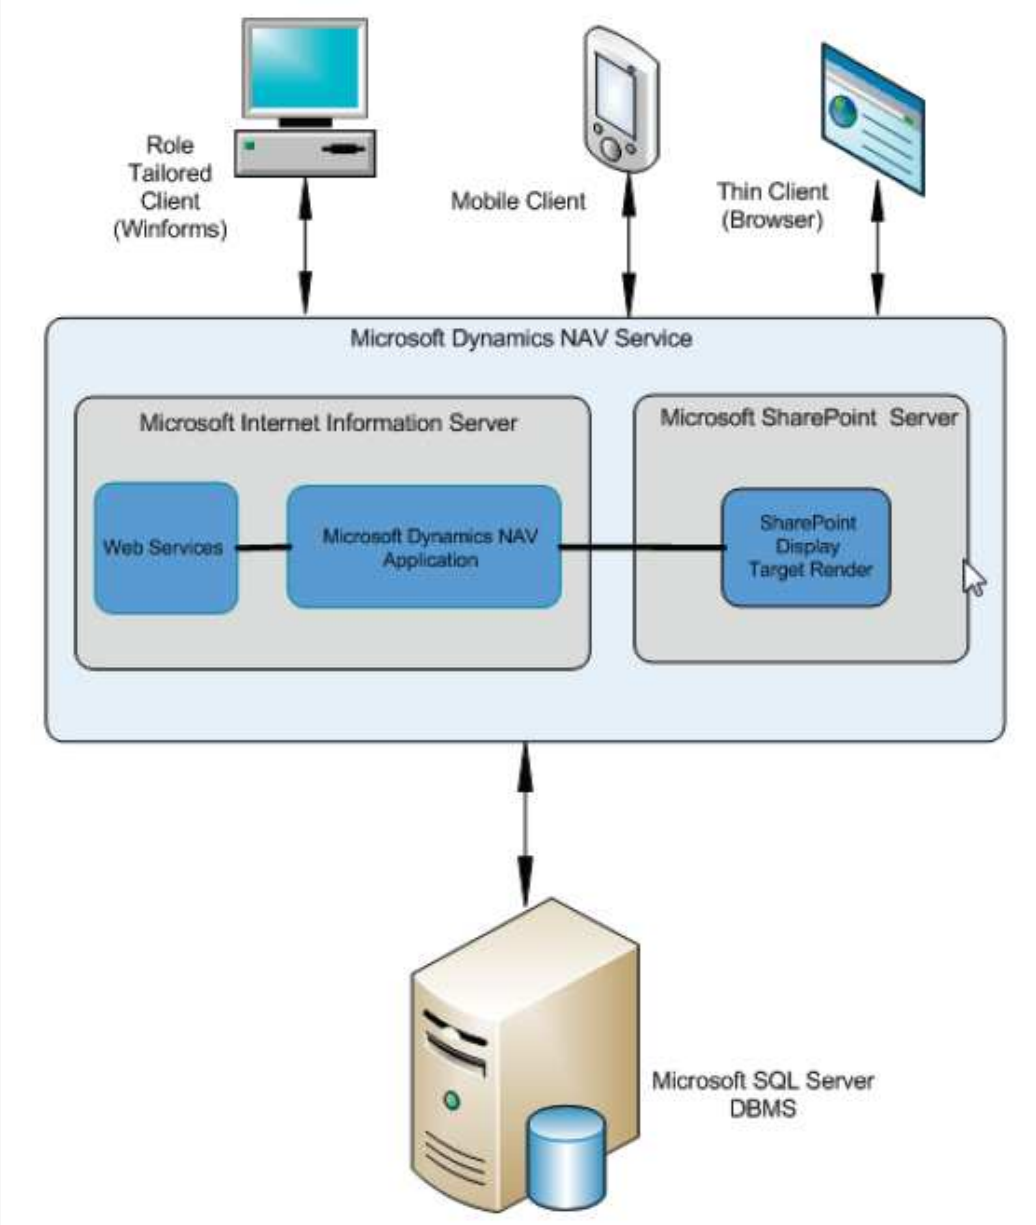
Role Tailored Client (Winforms)

Mobile Client

Thin Client (Browser)

Microsoft Dynamics NAV Service

Microsoft Internet Information Server

Web Services

Microsoft Dynamics NAV Application

Microsoft SharePoint Server

SharePoint Display Target Render

Microsoft SQL Server DBMS